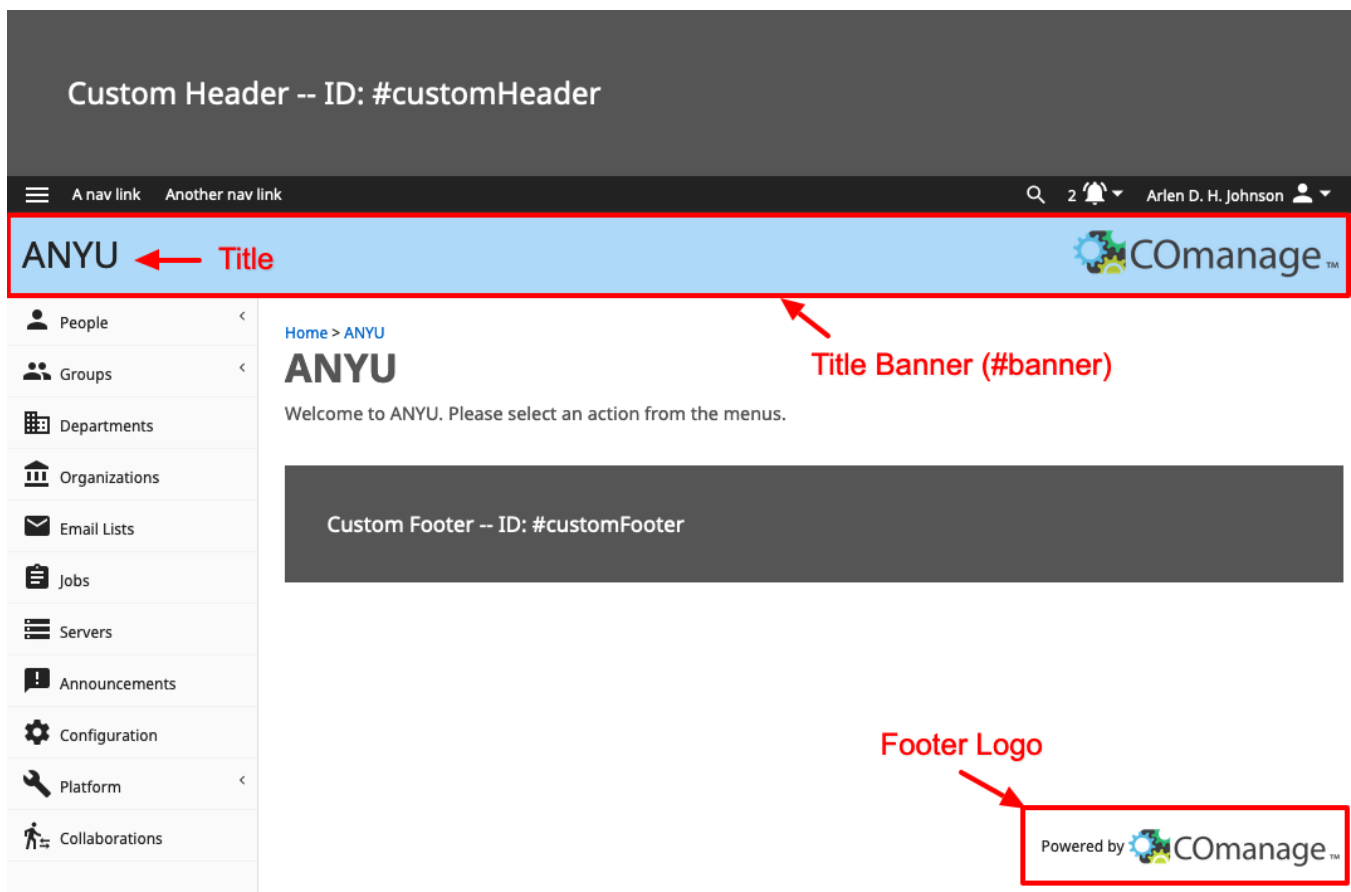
Custom Header -- ID: #customHeader

A nav link Another nav link

2

Arlen D. H. Johnson

ANYU

Title

COmanage™

People

Groups

Departments

Organizations

Email Lists

Jobs

Servers

Announcements

Configuration

Platform

Collaborations

Home > ANYU

ANYU

Title Banner (#banner)

Welcome to ANYU. Please select an action from the menus.

Custom Footer -- ID: #customFooter

Footer Logo

Powered by COmanage™